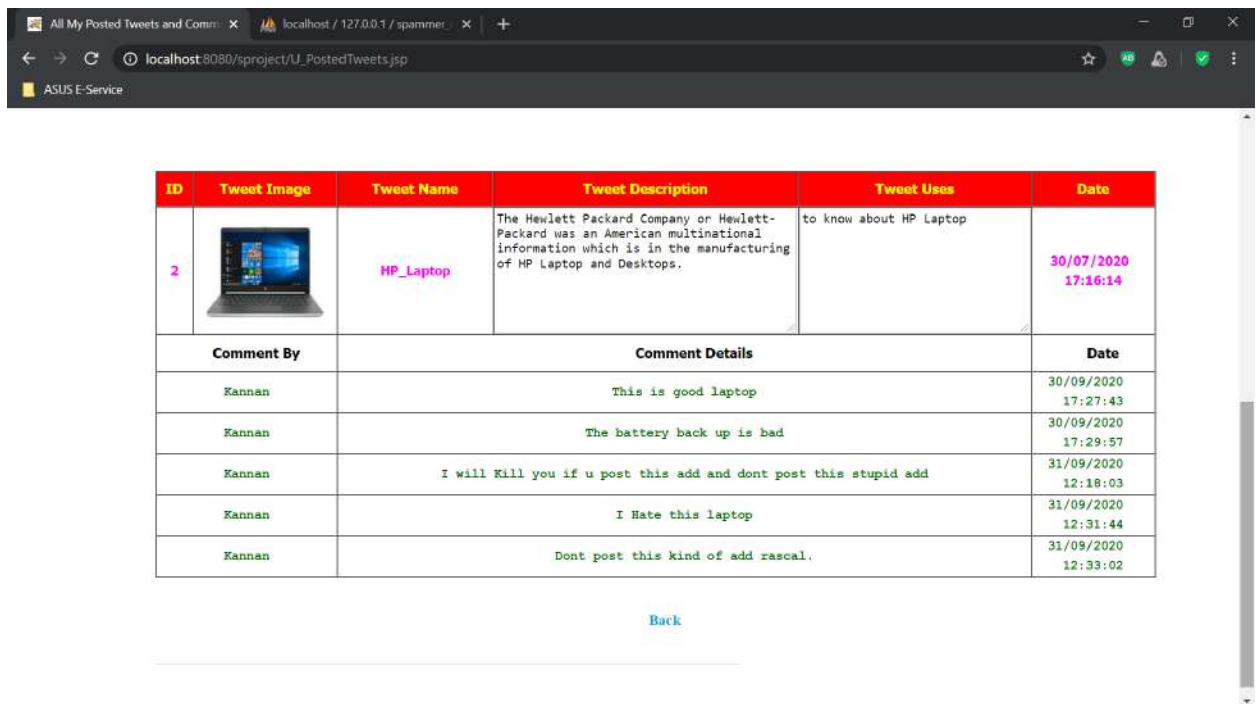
All My Posted Tweets and Comm ×
localhost / 127.0.0.1 / spammer ×
+
localhost:8080/sproject/U_PostedTweets.jsp
ASUS E-Service

| ID | Tweet Image | Tweet Name | Tweet Description | Tweet Uses | Date |
|---|---|---|---|---|---|
| 2 | | HP_Laptop | The Hewlett Packard Company or Hewlett-Packard was an American multinational information which is in the manufacturing of HP Laptop and Desktops. | to know about HP Laptop | 30/07/2020 17:16:14 |

| Comment By | Comment Details | Date |
|---|---|---|
| Kannan | This is good laptop | 30/09/2020 17:27:43 |
| Kannan | The battery back up is bad | 30/09/2020 17:29:57 |
| Kannan | I will Kill you if u post this add and dont post this stupid add | 31/09/2020 12:18:03 |
| Kannan | I Hate this laptop | 31/09/2020 12:31:44 |
| Kannan | Dont post this kind of add rascal. | 31/09/2020 12:33:02 |

Back